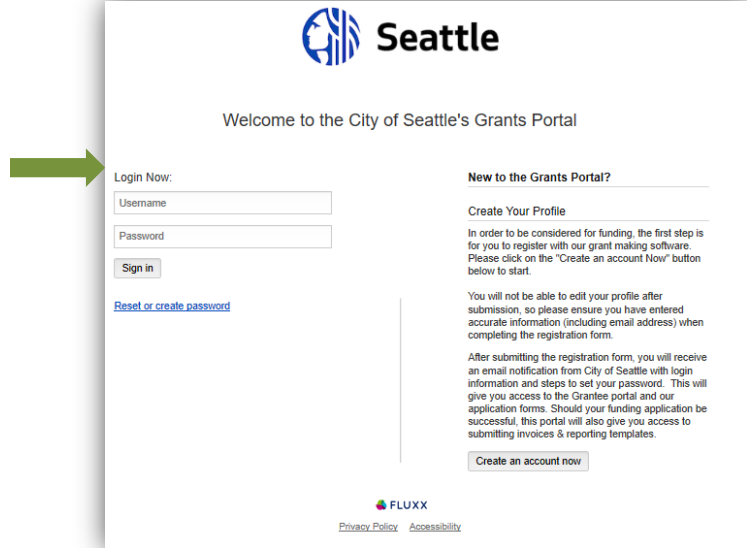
Seattle

Welcome to the City of Seattle's Grants Portal

Login Now:

Username

Password

Sign in

Reset or create password

New to the Grants Portal?

Create Your Profile

In order to be considered for funding, the first step is for you to register with our grant making software. Please click on the "Create an account Now" button below to start.

You will not be able to edit your profile after submission, so please ensure you have entered accurate information (including email address) when completing the registration form.

After submitting the registration form, you will receive an email notification from City of Seattle with login information and steps to set your password. This will give you access to the Grantee portal and our application forms. Should your funding application be successful, this portal will also give you access to submitting invoices & reporting templates.

Create an account now

FLUXX

Privacy Policy Accessibility